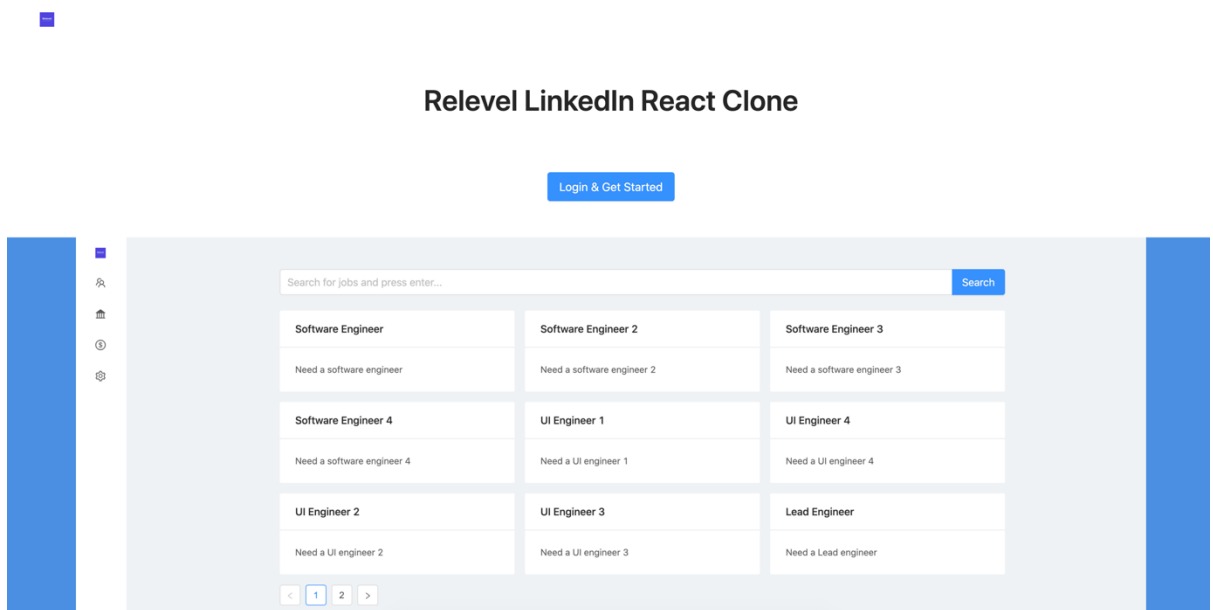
Relevel LinkedIn React Clone

Login & Get Started

Search for jobs and press enter...

Search

Software Engineer

Need a software engineer

Software Engineer 2

Need a software engineer 2

Software Engineer 3

Need a software engineer 3

Software Engineer 4

Need a software engineer 4

UI Engineer 1

Need a UI engineer 1

UI Engineer 4

Need a UI engineer 4

UI Engineer 2

Need a UI engineer 2

UI Engineer 3

Need a UI engineer 3

Lead Engineer

Need a Lead engineer

< 1 2 >